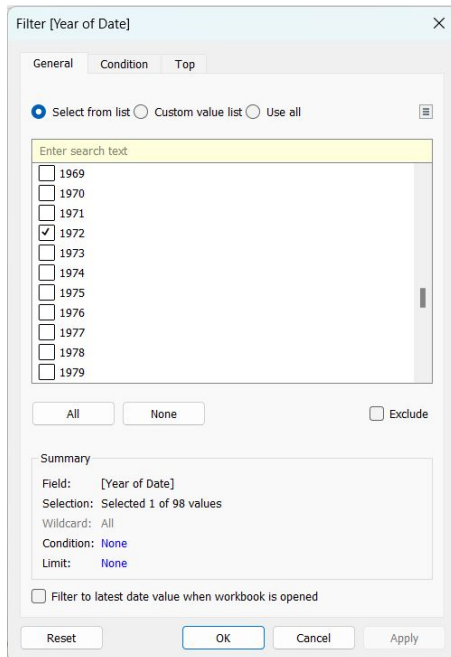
Filter [Year of Date]

×

General Condition Top

Select from list Custom value list Use all

Enter search text

1969
1970
1971
1972
1973
1974
1975
1976
1977
1978
1979

All None Exclude

Summary

Field: [Year of Date]
Selection: Selected 1 of 98 values
Wildcard: All
Condition: None
Limit: None

Filter to latest date value when workbook is opened

Reset OK Cancel Apply